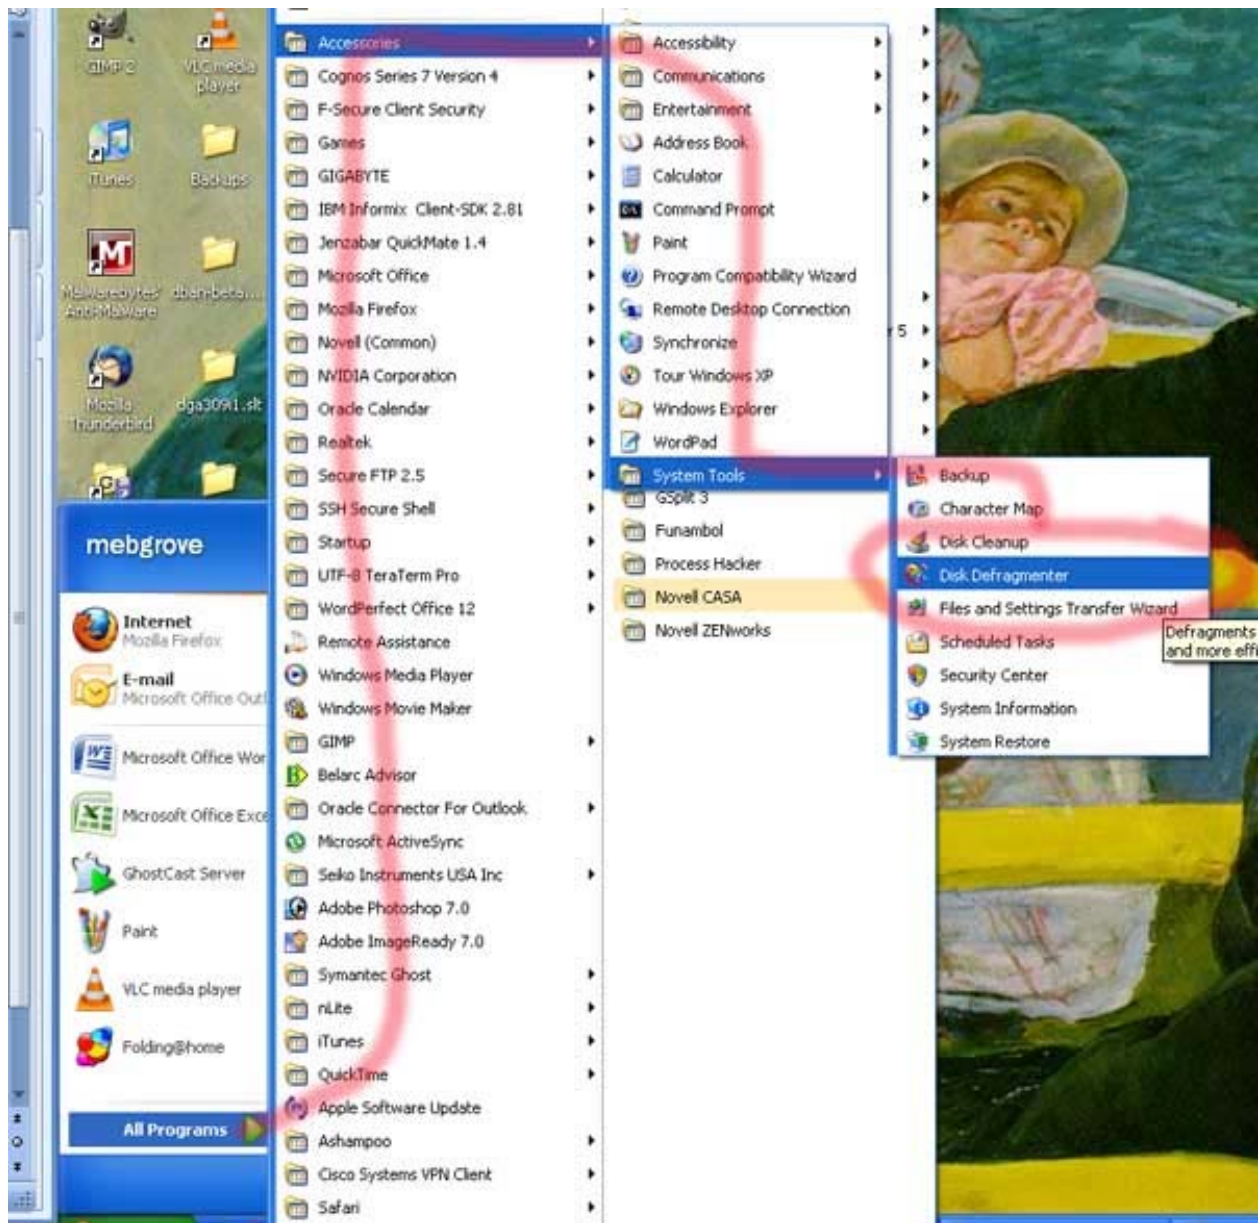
GIMP 2
VLC media player
iTunes
Backups
Malwarebytes' Anti-Malware
dban-beta...
Mozilla Thunderbird
dga30911.slt

mebgrove

Internet
Mozilla Firefox
E-mail
Microsoft Office Outl
Microsoft Office Wor
Microsoft Office Exce
GhostCast Server
Paint
VLC media player
Folding@home

All Programs

Accessories
Cognos Series 7 Version 4
F-Secure Client Security
Games
GIGABYTE
IBM Informix Client-SDK 2.81
Jenzabar QuickMate 1.4
Microsoft Office
Mozilla Firefox
Novell (Common)
NVIDIA Corporation
Oracle Calendar
Realtek
Secure FTP 2.5
SSH Secure Shell
Startup
UTF-8 TeraTerm Pro
WordPerfect Office 12
Remote Assistance
Windows Media Player
Windows Movie Maker
GIMP
Belarc Advisor
Oracle Connector For Outlook
Microsoft ActiveSync
Seiko Instruments USA Inc
Adobe Photoshop 7.0
Adobe ImageReady 7.0
Symantec Ghost
nLite
iTunes
QuickTime
Apple Software Update
Ashampoo
Cisco Systems VPN Client
Safari

Accessibility
Communications
Entertainment
Address Book
Calculator
Command Prompt
Paint
Program Compatibility Wizard
Remote Desktop Connection
Synchronize
Tour Windows XP
Windows Explorer
WordPad
System Tools
GSplit 3
Funambol
Process Hacker
Novell CASA
Novell ZENworks

5

Backup
Character Map
Disk Cleanup
Disk Defragmenter
Files and Settings Transfer Wizard
Scheduled Tasks
Security Center
System Information
System Restore

Defragments
and more effi